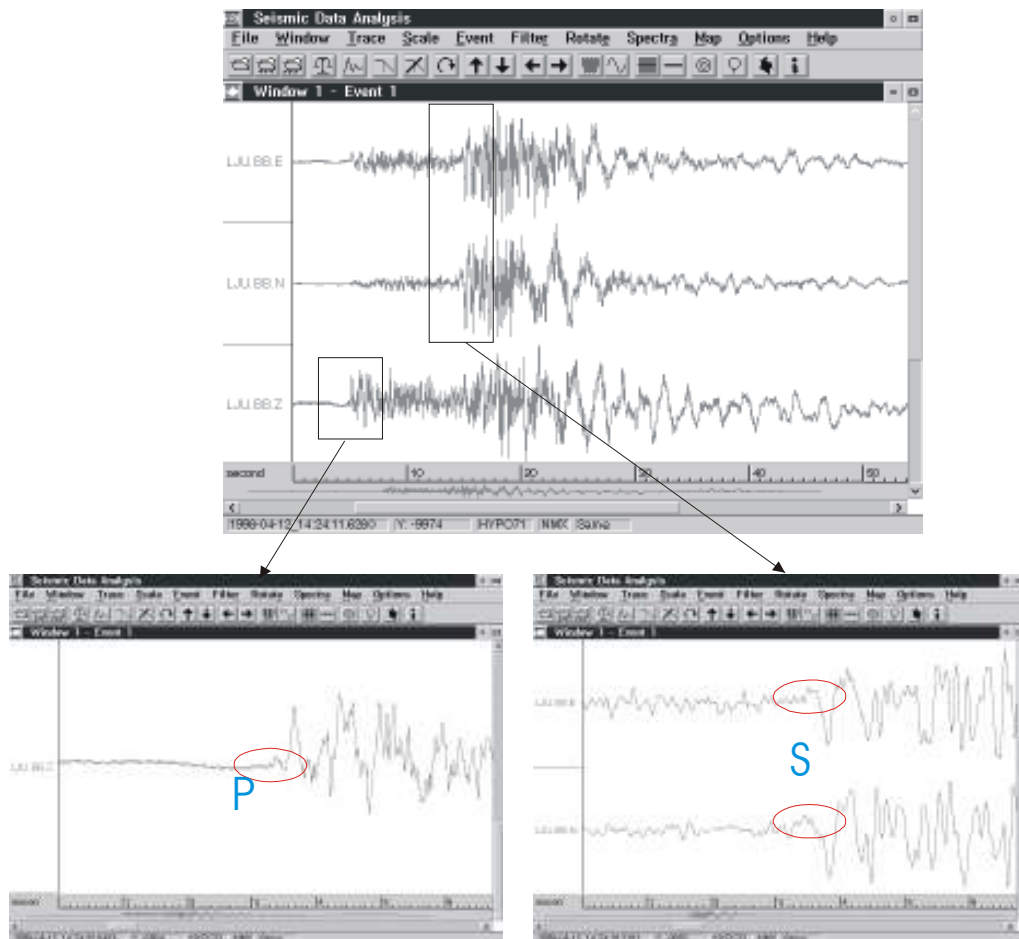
Seismic Data Analysis

File Window Trace Scale Event Filter Rotate Spectra Map Options Help

Window 1 - Event 1

LJU.BB.E

LJU.BB.N

LJU.BB.Z

second 10 20 30 40 50

1998-04-12 14:24:11.6380 Y: -9974 HYPO71 NMX Same

Seismic Data Analysis

File Window Trace Scale Event Filter Rotate Spectra Map Options Help

Window 1 - Event 1

LJU.BB.Z

P

second

Seismic Data Analysis

File Window Trace Scale Event Filter Rotate Spectra Map Options Help

Window 1 - Event 1

LJU.BB.E

S

LJU.BB.N

second